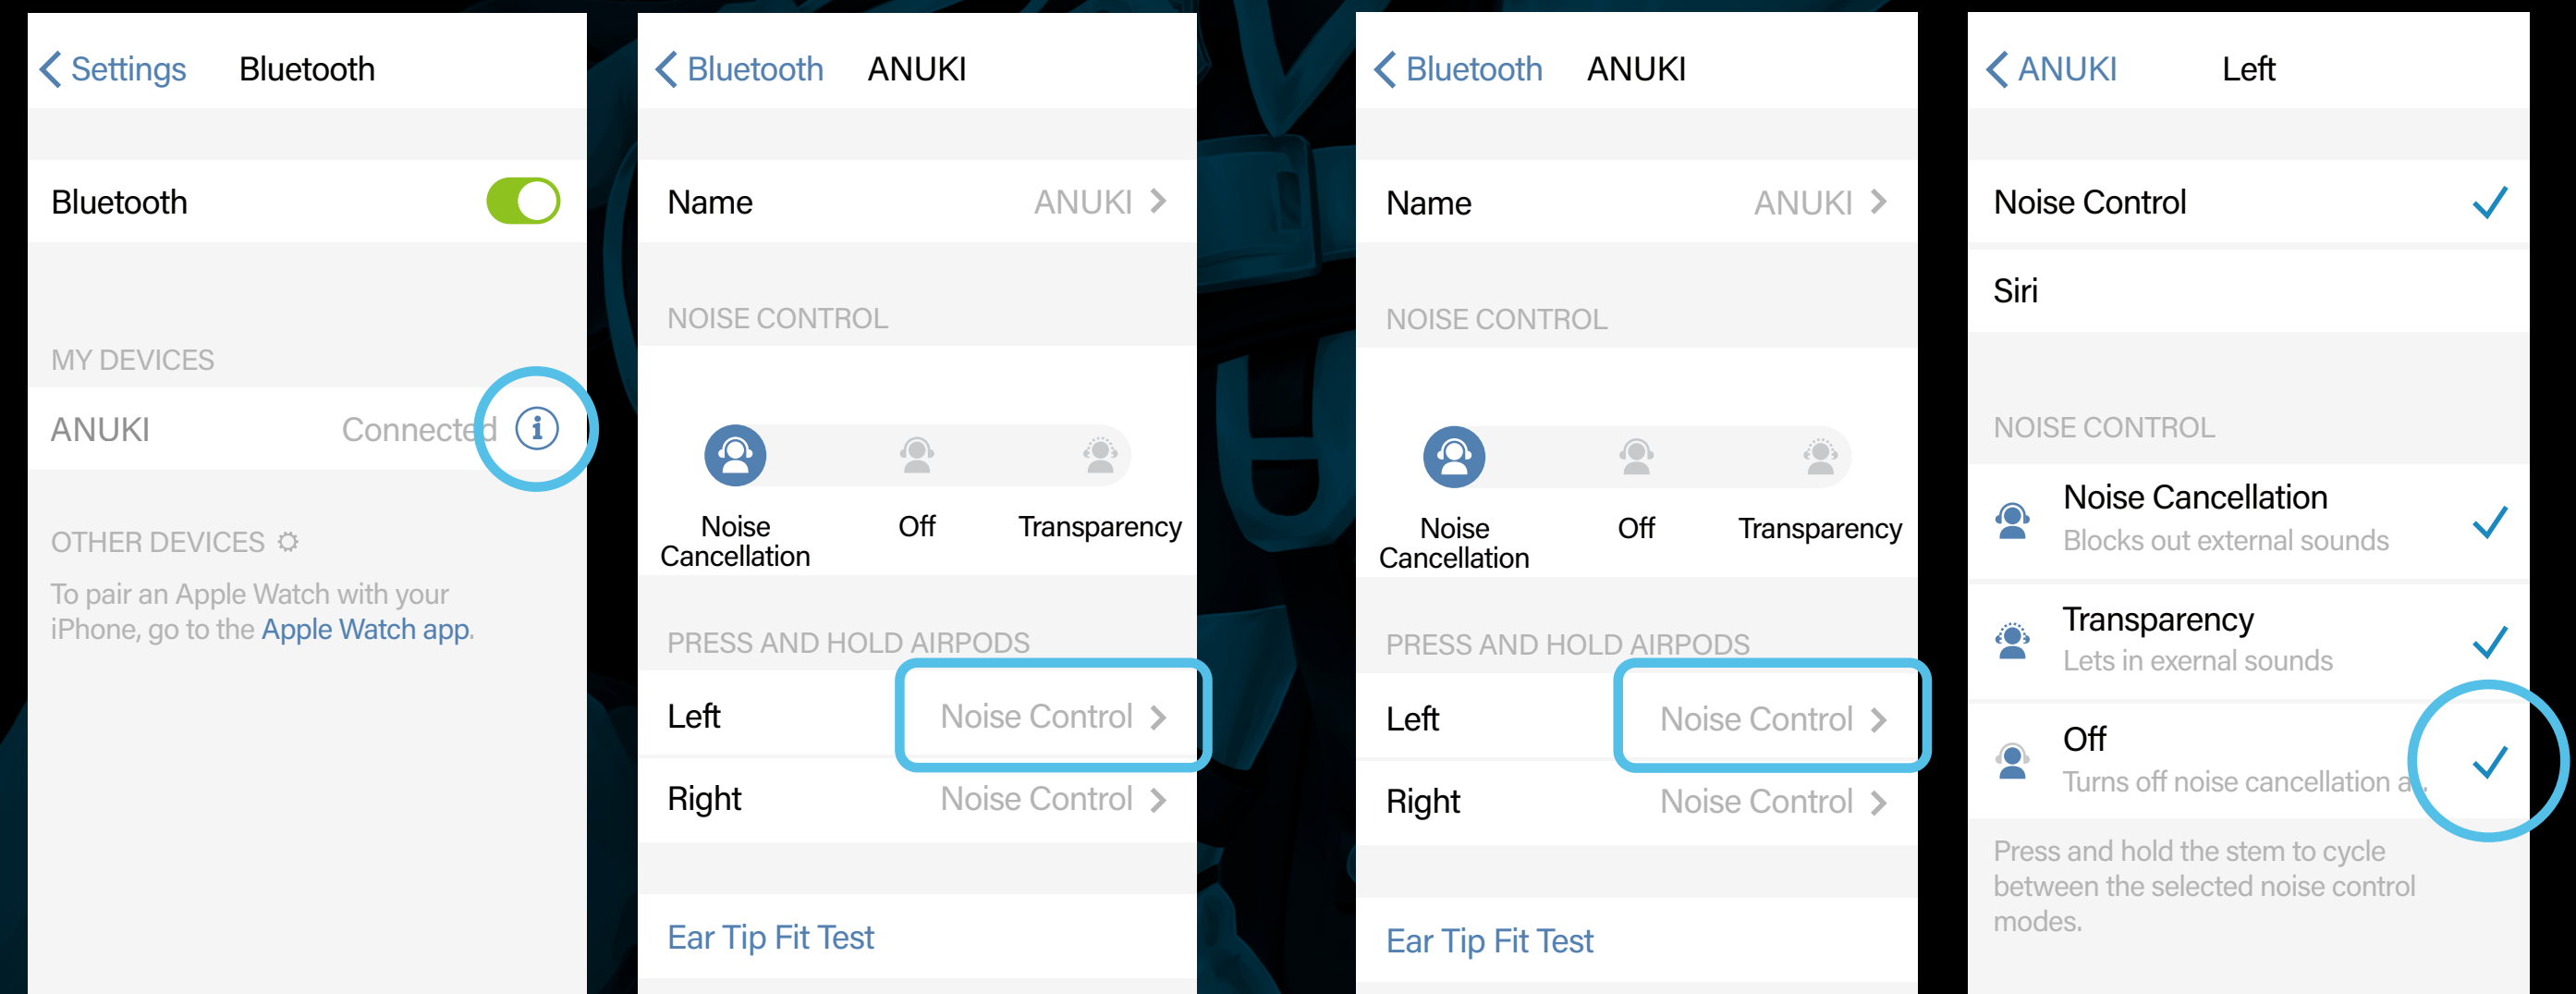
< Settings Bluetooth

Bluetooth

MY DEVICES

ANUKI Connected ⓘ

OTHER DEVICES

To pair an Apple Watch with your iPhone, go to the Apple Watch app.

< Bluetooth ANUKI

Name ANUKI >

NOISE CONTROL

Noise Cancellation Off Transparency

PRESS AND HOLD AIRPODS

Left Noise Control >

Right Noise Control >

Ear Tip Fit Test

< Bluetooth ANUKI

Name ANUKI >

NOISE CONTROL

Noise Cancellation Off Transparency

PRESS AND HOLD AIRPODS

Left Noise Control >

Right Noise Control >

Ear Tip Fit Test

< ANUKI Left

Noise Control

Siri

NOISE CONTROL

Noise Cancellation
Blocks out external sounds

Transparency
Lets in exernal sounds

Off
Turns off noise cancellation a

Press and hold the stem to cycle between the selected noise control modes.